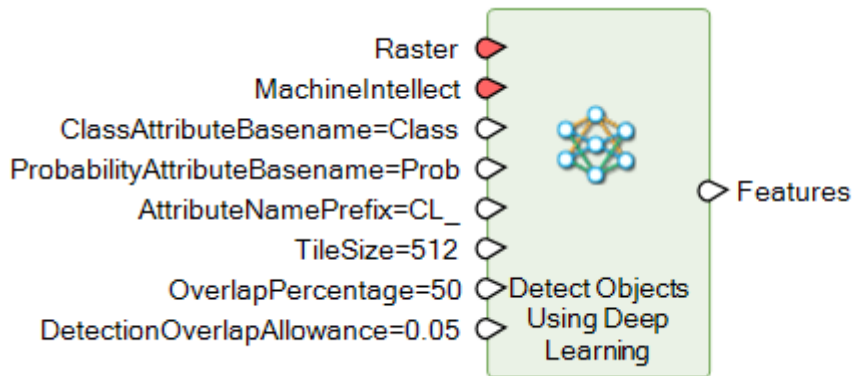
Raster
MachineIntellect
ClassAttributeBasename=Class
ProbabilityAttributeBasename=Prob
AttributeNamePrefix=CL_
TileSize=512
OverlapPercentage=50
DetectionOverlapAllowance=0.05

Features

Detect Objects Using Deep Learning